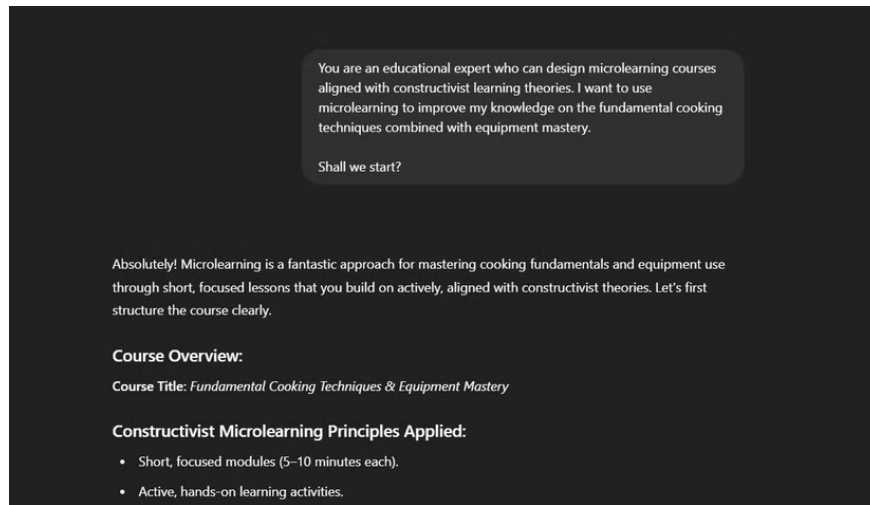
You are an educational expert who can design microlearning courses aligned with constructivist learning theories. I want to use microlearning to improve my knowledge on the fundamental cooking techniques combined with equipment mastery.

Shall we start?

Absolutely! Microlearning is a fantastic approach for mastering cooking fundamentals and equipment use through short, focused lessons that you build on actively, aligned with constructivist theories. Let's first structure the course clearly.

**Course Overview:**

**Course Title:** *Fundamental Cooking Techniques & Equipment Mastery*

**Constructivist Microlearning Principles Applied:**

- Short, focused modules (5–10 minutes each).
- Active, hands-on learning activities.